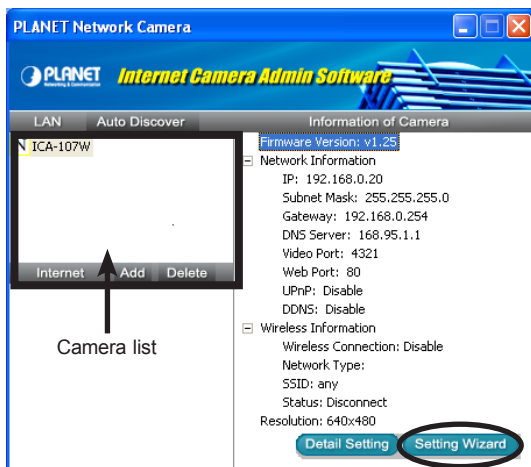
PLANET Network Camera

PLANET Networking & Communication Internet Camera Admin Software

LAN Auto Discover

ICA-107W

Internet Add Delete

Camera list

Information of Camera

Firmware Version: v1.25
Network Information
IP: 192.168.0.20
Subnet Mask: 255.255.255.0
Gateway: 192.168.0.254
DNS Server: 168.95.1.1
Video Port: 4321
Web Port: 80
UPnP: Disable
DDNS: Disable
Wireless Information
Wireless Connection: Disable
Network Type:
SSID: any
Status: Disconnect
Resolution: 640x480

Detail Setting Setting Wizard